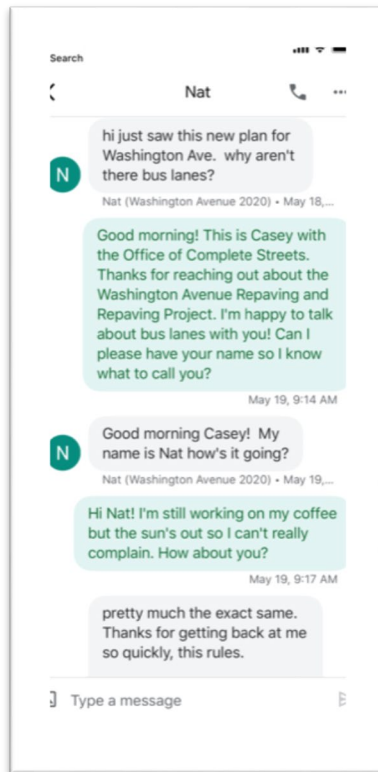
Search

Nat

N

hi just saw this new plan for Washington Ave. why aren't there bus lanes?

Nat (Washington Avenue 2020) • May 18,...

Good morning! This is Casey with the Office of Complete Streets. Thanks for reaching out about the Washington Avenue Repaving and Repaving Project. I'm happy to talk about bus lanes with you! Can I please have your name so I know what to call you?

May 19, 9:14 AM

N

Good morning Casey! My name is Nat how's it going?

Nat (Washington Avenue 2020) • May 19,...

Hi Nat! I'm still working on my coffee but the sun's out so I can't really complain. How about you?

May 19, 9:17 AM

pretty much the exact same. Thanks for getting back at me so quickly, this rules.

Type a message